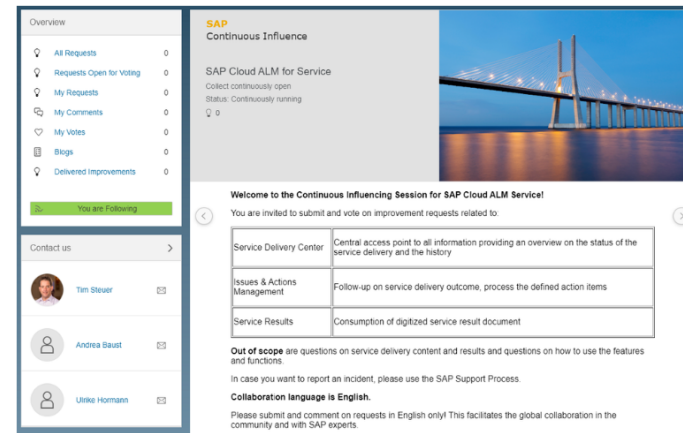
Overview

All Requests 0
Requests Open for Voting 0
My Requests 0
My Comments 0
My Votes 0
Blogs 0
Delivered Improvements 0

You are Following

Contact us

Tim Steuer

Andrea Baust

Ulrike Hormann

SAP
Continuous Influence

SAP Cloud ALM for Service
Collect continuously open
Status: Continuously running
0

Welcome to the Continuous Influencing Session for SAP Cloud ALM Service!

You are invited to submit and vote on improvement requests related to:

| Service Delivery Center | Central access point to all information providing an overview on the status of the service delivery and the history |
|---|---|
| Issues & Actions Management | Follow-up on service delivery outcome, process the defined action items |
| Service Results | Consumption of digitized service result document |

Out of scope are questions on service delivery content and results and questions on how to use the features and functions.

In case you want to report an incident, please use the SAP Support Process.

Collaboration language is English.

Please submit and comment on requests in English only! This facilitates the global collaboration in the community and with SAP experts.